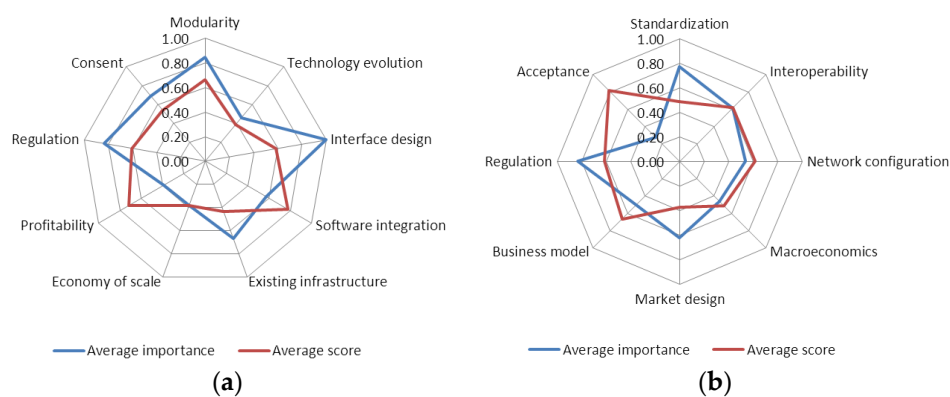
Modularity
1.00
0.80
0.60
0.40
0.20
0.00
Technology evolution
Interface design
Software integration
Existing infrastructure
Economy of scale
Profitability
Regulation
Consent

Average importance
Average score

(a)

Standardization
1.00
0.80
0.60
0.40
0.20
0.00
Interoperability
Network configuration
Macroeconomics
Market design
Business model
Regulation
Acceptance

Average importance
Average score

(b)